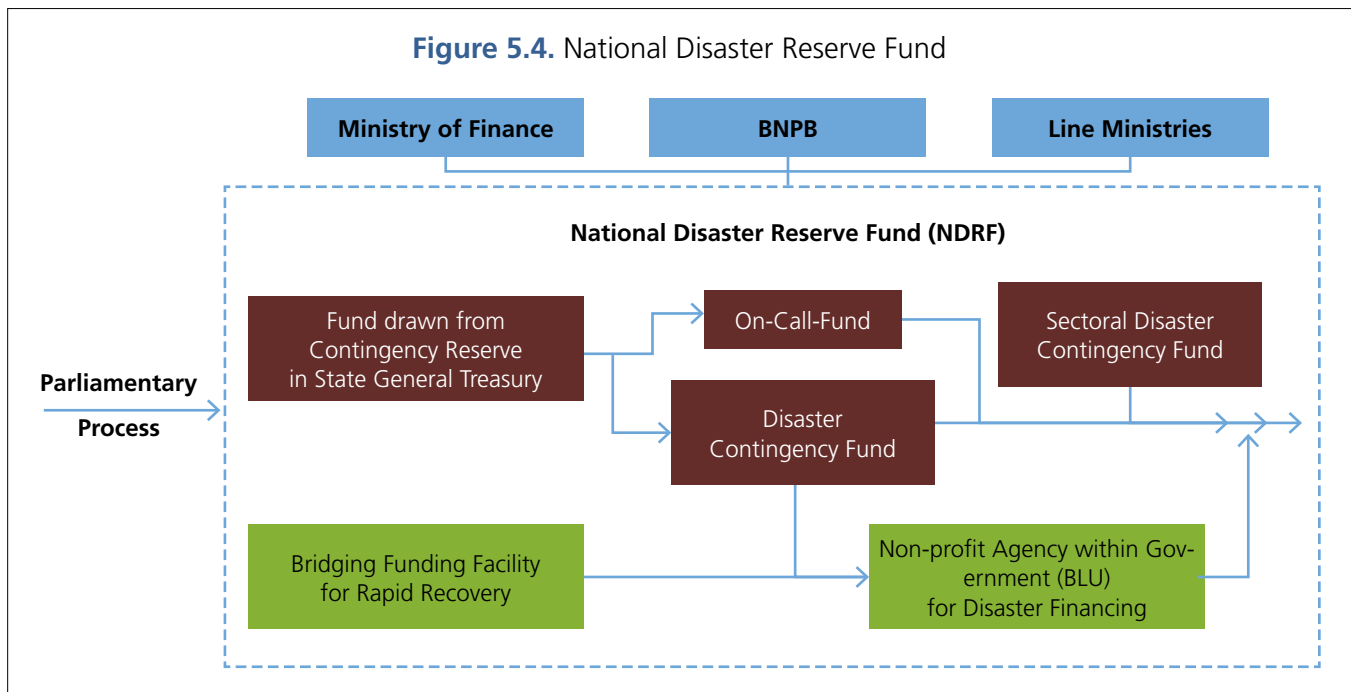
**Figure 5.4.** National Disaster Reserve Fund

Ministry of Finance

BNPB

Line Ministries

National Disaster Reserve Fund (NDRF)

Parliamentary Process

Fund drawn from Contingency Reserve in State General Treasury

On-Call-Fund

Sectoral Disaster Contingency Fund

Disaster Contingency Fund

Bridging Funding Facility for Rapid Recovery

Non-profit Agency within Government (BLU) for Disaster Financing